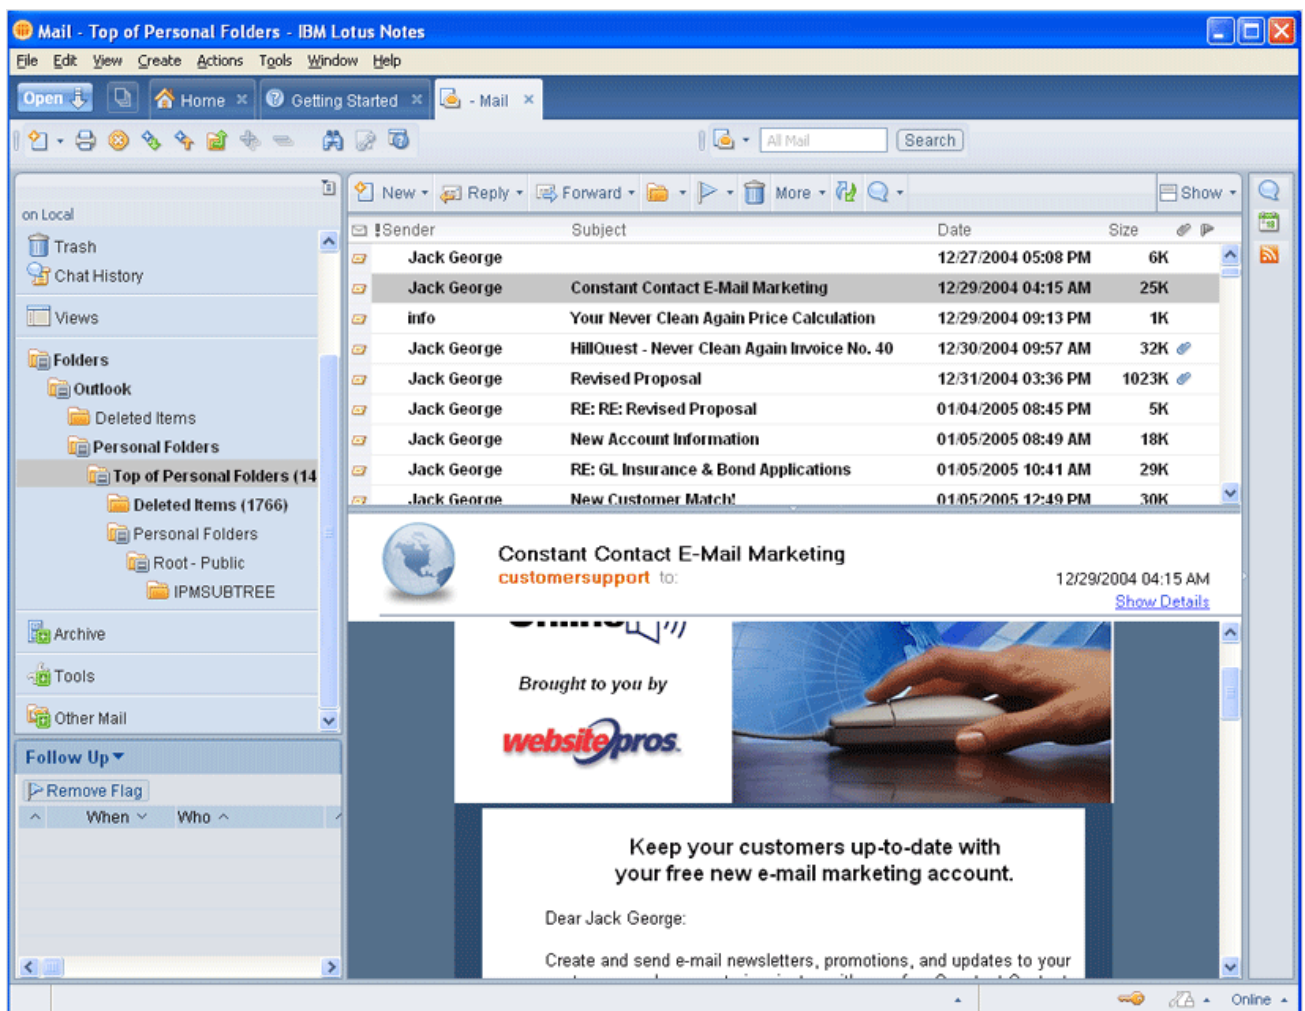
Mail - Top of Personal Folders - IBM Lotus Notes

File Edit View Create Actions Tools Window Help

Open Home Getting Started - Mail

All Mail Search

on Local

Trash
Chat History
Views
Folders
Outlook
Deleted Items
Personal Folders
Top of Personal Folders (14
Deleted Items (1766)
Personal Folders
Root - Public
IPMSUBTREE
Archive
Tools
Other Mail

Follow Up
Remove Flag
When Who

New Reply Forward More Show

| !Sender | Subject | Date | Size |
|---|---|---|---|
| Jack George | | 12/27/2004 05:08 PM | 6K |
| Jack George | Constant Contact E-Mail Marketing | 12/29/2004 04:15 AM | 25K |
| info | Your Never Clean Again Price Calculation | 12/29/2004 09:13 PM | 1K |
| Jack George | HillQuest - Never Clean Again Invoice No. 40 | 12/30/2004 09:57 AM | 32K |
| Jack George | Revised Proposal | 12/31/2004 03:36 PM | 1023K |
| Jack George | RE: RE: Revised Proposal | 01/04/2005 08:45 PM | 5K |
| Jack George | New Account Information | 01/05/2005 08:49 AM | 18K |
| Jack George | RE: GL Insurance & Bond Applications | 01/05/2005 10:41 AM | 29K |
| Jack George | New Customer Match! | 01/05/2005 12:49 PM | 30K |

Constant Contact E-Mail Marketing
customersupport to:
12/29/2004 04:15 AM
Show Details

Brought to you by
websitepros

Keep your customers up-to-date with your free new e-mail marketing account.

Dear Jack George:

Create and send e-mail newsletters, promotions, and updates to your

Online